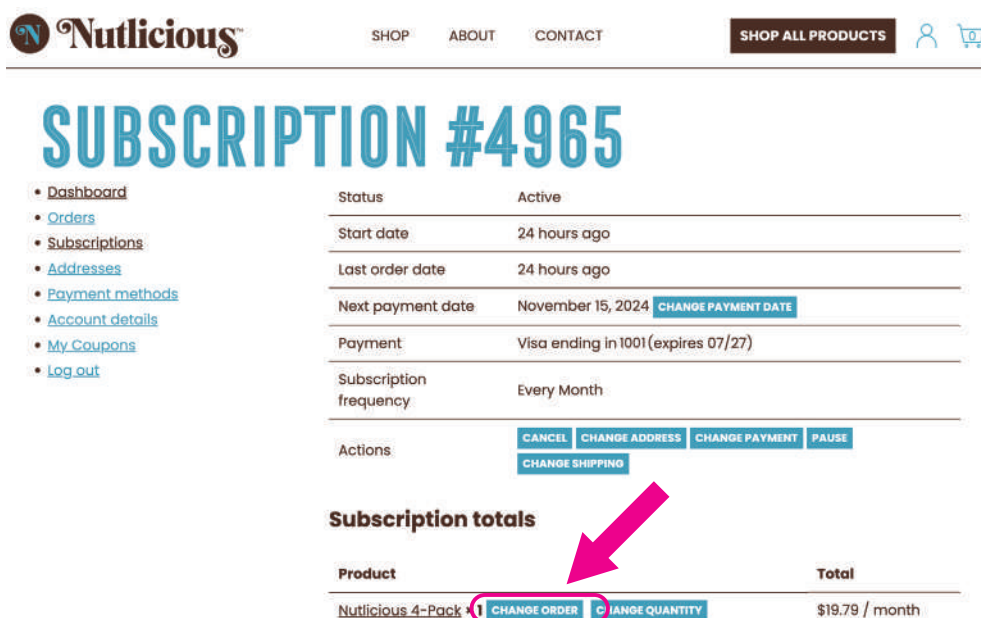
N Nutlicious

SHOP ABOUT CONTACT SHOP ALL PRODUCTS 0

SUBSCRIPTION #4965

- Dashboard
- Orders
- Subscriptions
- Addresses
- Payment methods
- Account details
- My Coupons
- Log out

| | |
|---|---|
| Status | Active |
| Start date | 24 hours ago |
| Last order date | 24 hours ago |
| Next payment date | November 15, 2024 CHANGE PAYMENT DATE |
| Payment | Visa ending in 1001 (expires 07/27) |
| Subscription frequency | Every Month |
| Actions | CANCEL CHANGE ADDRESS CHANGE PAYMENT PAUSE CHANGE SHIPPING |

Subscription totals

| Product | Total |
|---|---|
| Nutlicious 4-Pack × 1 CHANGE ORDER C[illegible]ANGE QUANTITY | $19.79 / month |